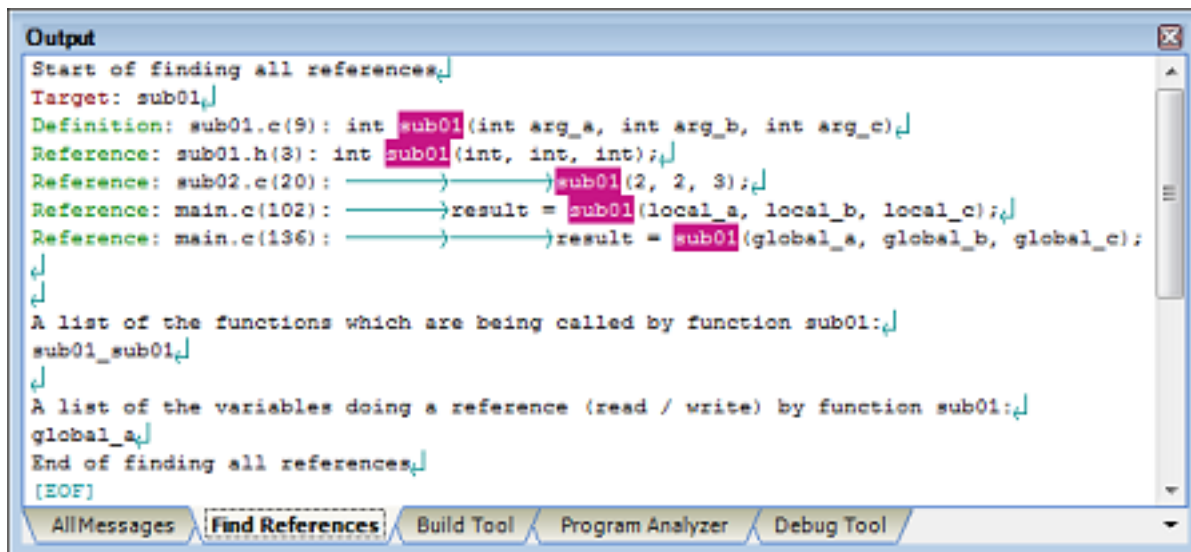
Output

Start of finding all references.
Target: sub01
Definition: sub01.c(9): int sub01(int arg_a, int arg_b, int arg_c)
Reference: sub01.h(3): int sub01(int, int, int);
Reference: sub02.c(20): sub01(2, 2, 3);
Reference: main.c(102): result = sub01(local_a, local_b, local_c);
Reference: main.c(136): result = sub01(global_a, global_b, global_c);


A list of the functions which are being called by function sub01:
sub01_sub01

A list of the variables doing a reference (read / write) by function sub01:
global_a
End of finding all references.
[EOF]

AllMessages | Find References | Build Tool | Program Analyzer | Debug Tool